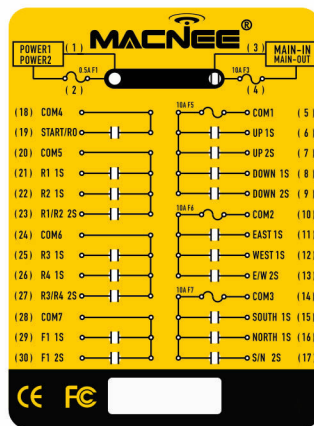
MACNEE®

POWER1
POWER2
(1)
(2)
0.5A F1

(3)
(4)
10A F2
MAIN-IN
MAIN-OUT

(18) COM4
(19) START/RO
(20) COM5
(21) R1 1S
(22) R1 2S
(23) R1/R2 2S
(24) COM6
(25) R3 1S
(26) R4 1S
(27) R3/R4 2S
(28) COM7
(29) F1 1S
(30) F1 2S

10A F5
COM1 (5)
UP 1S (6)
UP 2S (7)
DOWN 1S (8)
DOWN 2S (9)
10A F6
COM2 (10)
EAST 1S (11)
WEST 1S (12)
E/W 2S (13)
10A F7
COM3 (14)
SOUTH 1S (15)
NORTH 1S (16)
S/N 2S (17)

CE FC